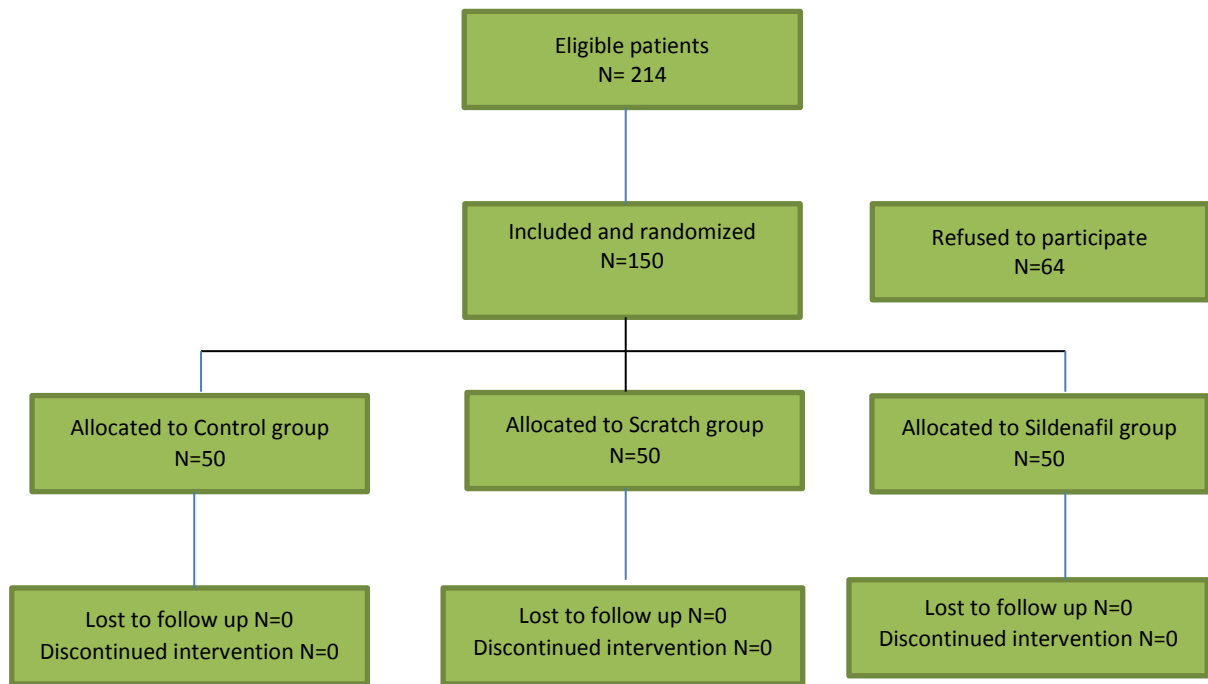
Eligible patients
N= 214

Included and randomized
N=150

Refused to participate
N=64

Allocated to Control group
N=50

Allocated to Scratch group
N=50

Allocated to Sildenafil group
N=50

Lost to follow up N=0
Discontinued intervention N=0

Lost to follow up N=0
Discontinued intervention N=0

Lost to follow up N=0
Discontinued intervention N=0